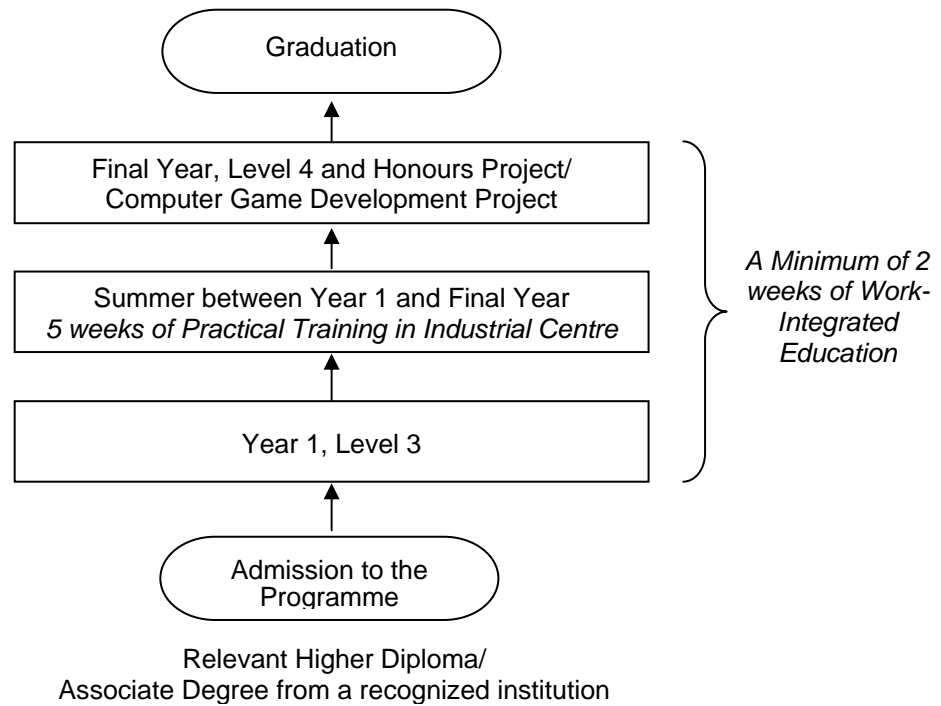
Graduation

Final Year, Level 4 and Honours Project/ Computer Game Development Project

Summer between Year 1 and Final Year
*5 weeks of Practical Training in Industrial Centre*

Year 1, Level 3

*A Minimum of 2 weeks of Work-Integrated Education*

Admission to the Programme

Relevant Higher Diploma/ Associate Degree from a recognized institution